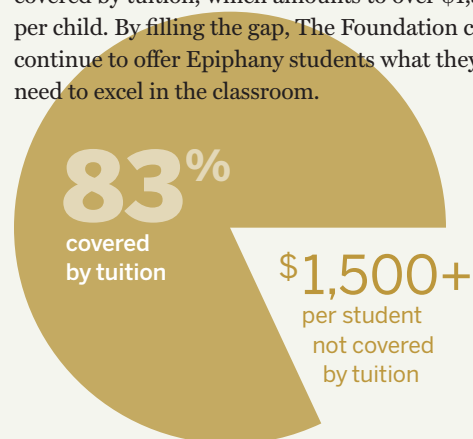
covered by tuition, which amounts to over $1,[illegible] per child. By filling the gap, The Foundation c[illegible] continue to offer Epiphany students what they need to excel in the classroom.

83%
covered by tuition

$1,500+
per student not covered by tuition